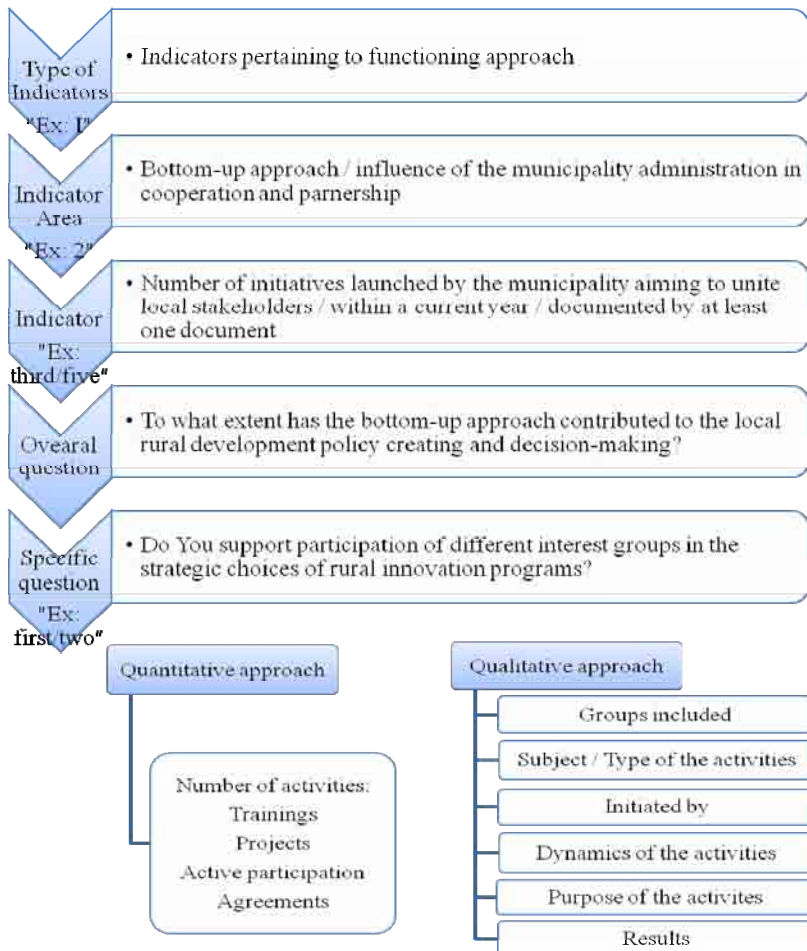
Type of Indicators "Ex: I"

• Indicators pertaining to functioning approach

Indicator Area "Ex: 2"

• Bottom-up approach / influence of the municipality administration in cooperation and parnership

Indicator "Ex: third/five"

• Number of initiatives launched by the municipality aiming to unite local stakeholders / within a current year / documented by at least one document

Ovearal question

• To what extent has the bottom-up approach contributed to the local rural development policy creating and decision-making?

Specific question "Ex: first/two"

• Do You support participation of different interest groups in the strategic choices of rural innovation programs?

Quantitative approach

Number of activities:
Trainings
Projects
Active participation
Agreements

Qualitative approach

Groups included

Subject / Type of the activities

Initiated by

Dynamics of the activities

Purpose of the activites

Results